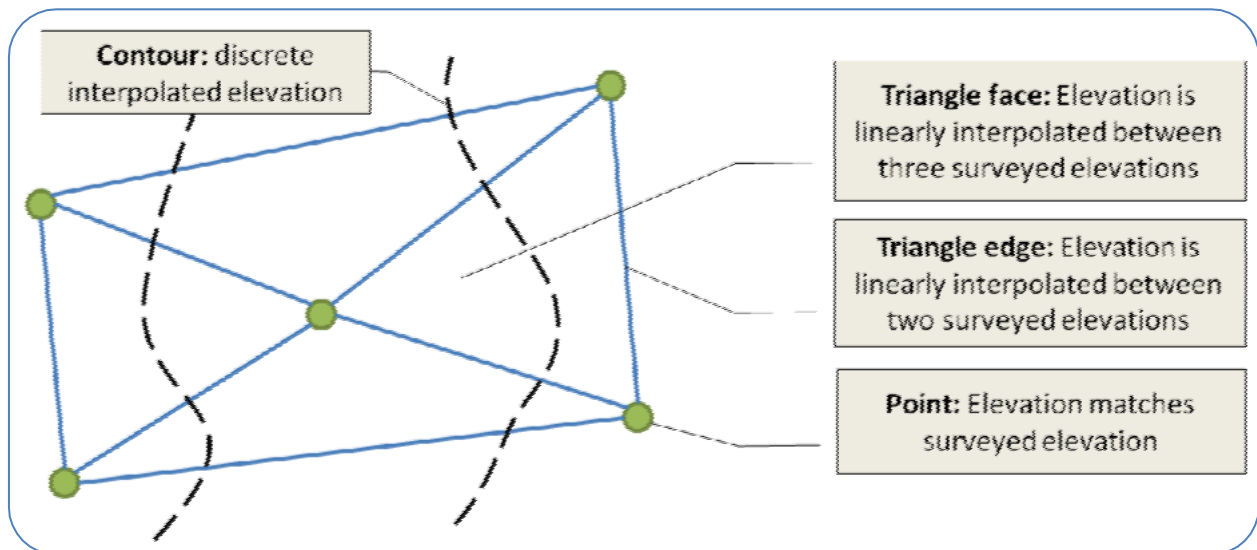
**Contour:** discrete interpolated elevation

**Triangle face:** Elevation is linearly interpolated between three surveyed elevations

**Triangle edge:** Elevation is linearly interpolated between two surveyed elevations

**Point:** Elevation matches surveyed elevation